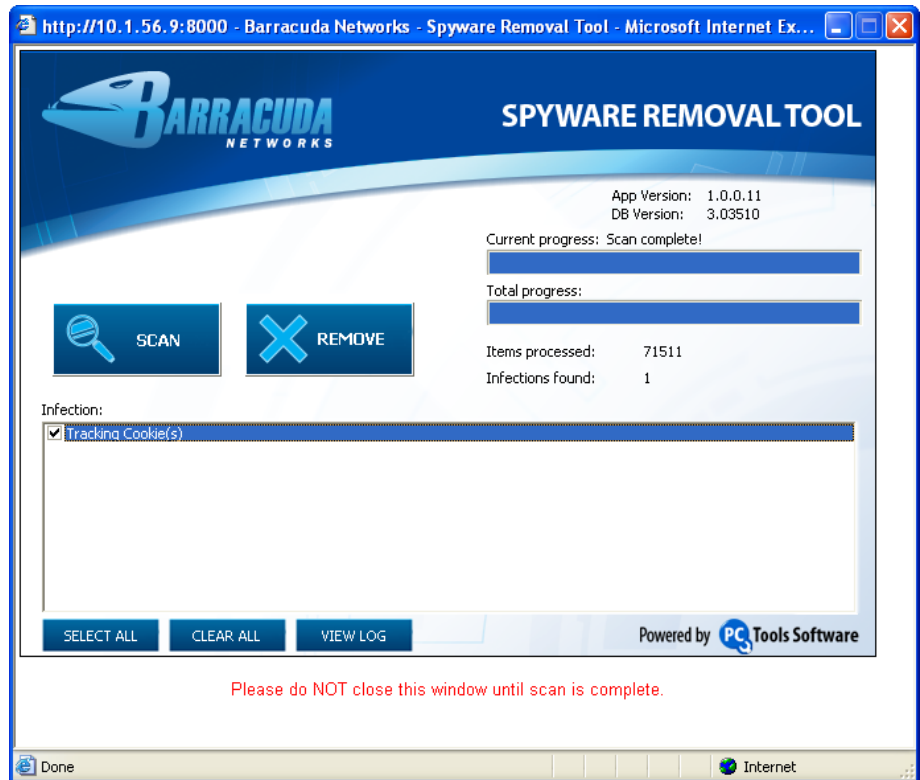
http://10.1.56.9:8000 - Barracuda Networks - Spyware Removal Tool - Microsoft Internet Ex...

BARRACUDA NETWORKS

SPYWARE REMOVAL TOOL

App Version: 1.0.0.11
DB Version: 3.03510

Current progress: Scan complete!

Total progress:

SCAN

REMOVE

Items processed: 71511
Infections found: 1

Infection:

Tracking Cookie(s)

SELECT ALL

CLEAR ALL

VIEW LOG

Powered by PC Tools Software

Please do NOT close this window until scan is complete.

Done

Internet